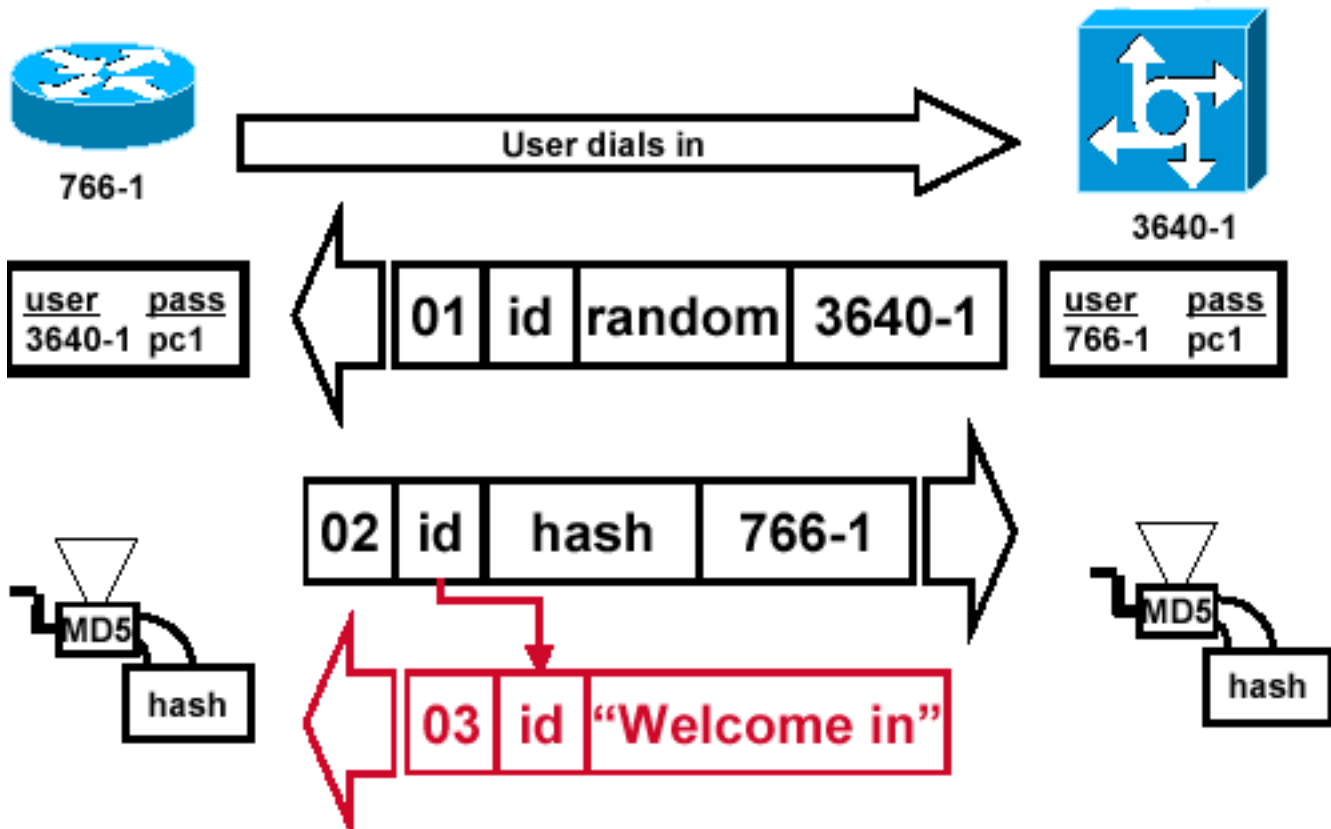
766-1

User dials in

3640-1

| user | pass |
|---|---|
| 3640-1 | pc1 |

| 01 | id | random | 3640-1 |
|---|---|---|---|

| user | pass |
|---|---|
| 766-1 | pc1 |

| 02 | id | hash | 766-1 |
|---|---|---|---|

MD5

hash

MD5

hash

| 03 | id | “Welcome in” |
|---|---|---|